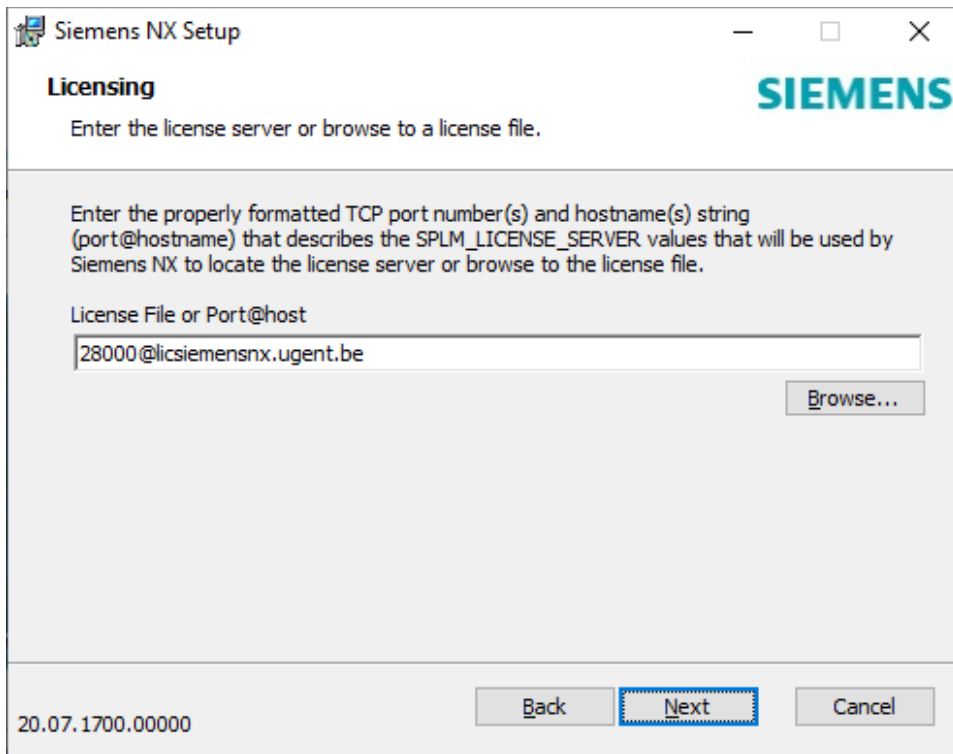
Siemens NX Setup

Licensing

SIEMENS

Enter the license server or browse to a license file.

Enter the properly formatted TCP port number(s) and hostname(s) string (port@hostname) that describes the SPLM_LICENSE_SERVER values that will be used by Siemens NX to locate the license server or browse to the license file.

License File or Port@host

28000@licsiemensnx.ugent.be

Browse...

20.07.1700.00000

Back

Next

Cancel